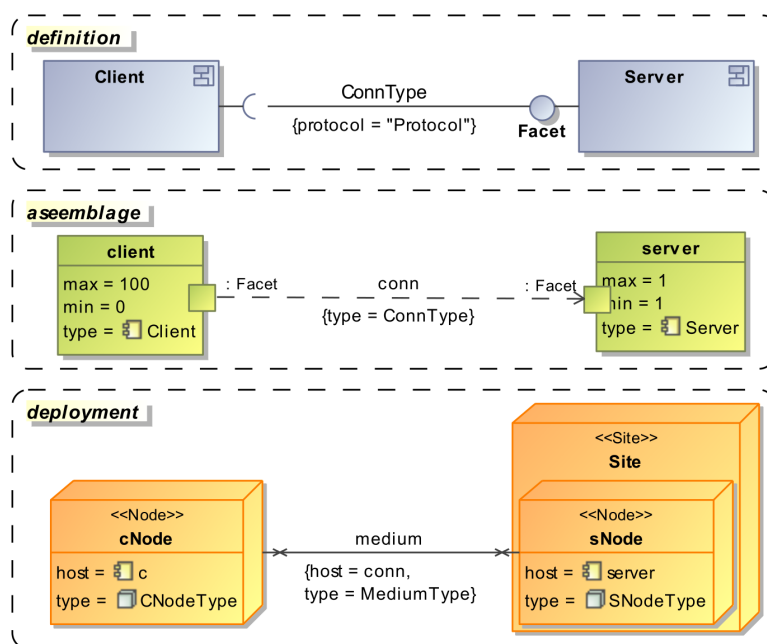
definition

Client

ConnType

{protocol = "Protocol"}

Facet

Server

aseemblage

client

max = 100
min = 0
type = Client

: Facet

conn

{type = ConnType}

: Facet

server

max = 1
min = 1
type = Server

deployment

<<Site>>
Site

<<Node>>
cNode

host = c
type = CNodeType

medium

{host = conn,
type = MediumType}

<<Node>>
sNode

host = server
type = SNodeType